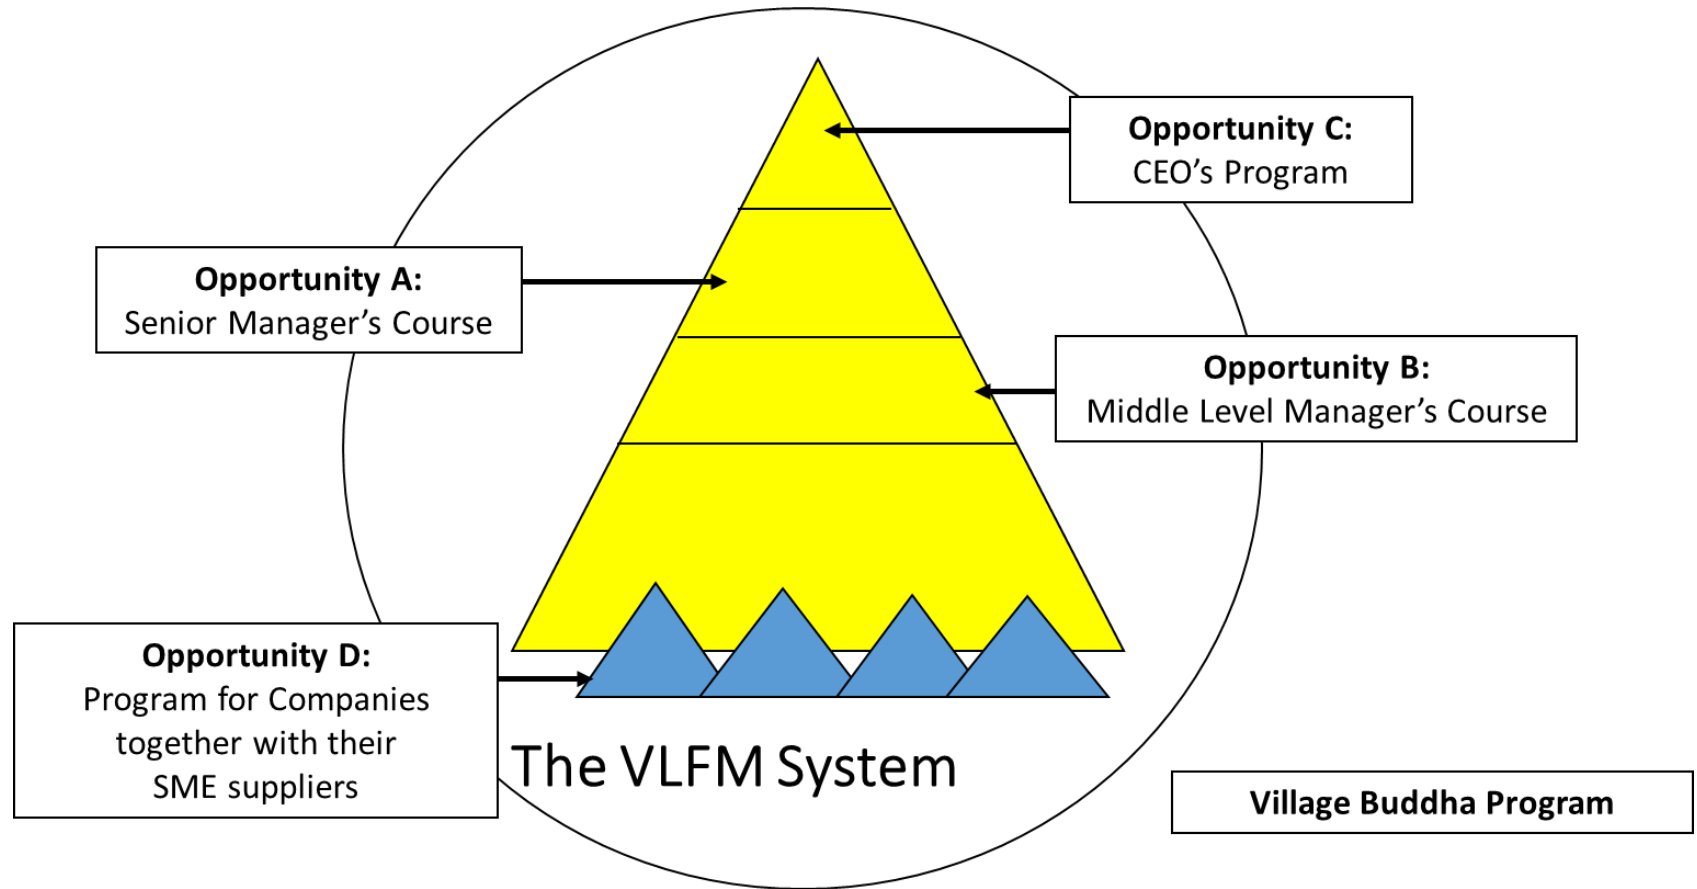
Opportunity C:
CEO’s Program

Opportunity A:
Senior Manager’s Course

Opportunity B:
Middle Level Manager’s Course

Opportunity D:
Program for Companies together with their SME suppliers

The VLFM System

Village Buddha Program